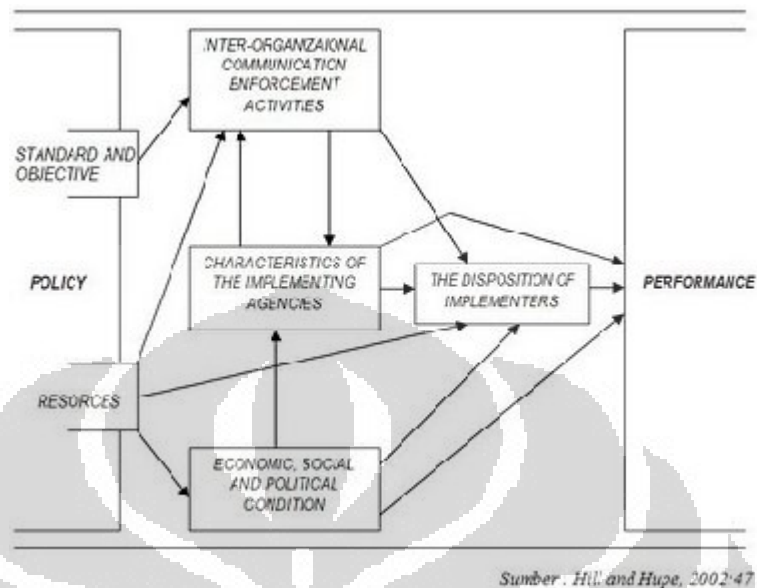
INTER-ORGANZAIONAL COMMUNICATION ENFORCEMENT ACTIVITIES

STANDARD AND OBJECTIVE

POLICY

CHARACTERISTICS OF THE IMPLEMENTING AGENCIES

THE DISPOSITION OF IMPLEMENTERS

PERFORMANCE

RESOURCES

ECONOMIC, SOCIAL AND POLITICAL CONDITION

Sumber : Hill and Hupe, 2002:47